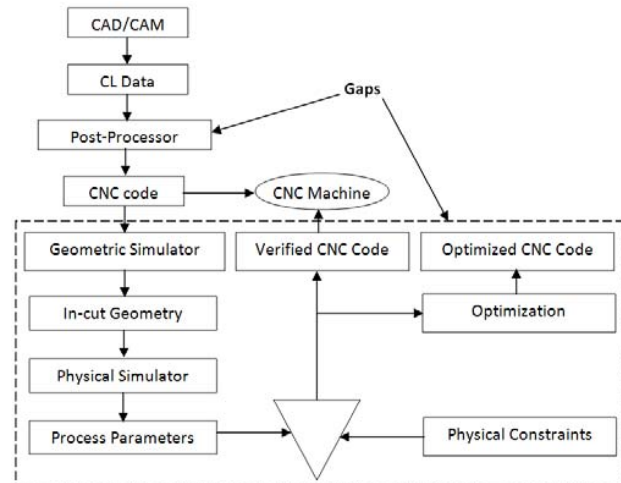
CAD/CAM

CL Data

Gaps

Post-Processor

CNC code

CNC Machine

Geometric Simulator

Verified CNC Code

Optimized CNC Code

In-cut Geometry

Optimization

Physical Simulator

Process Parameters

Physical Constraints